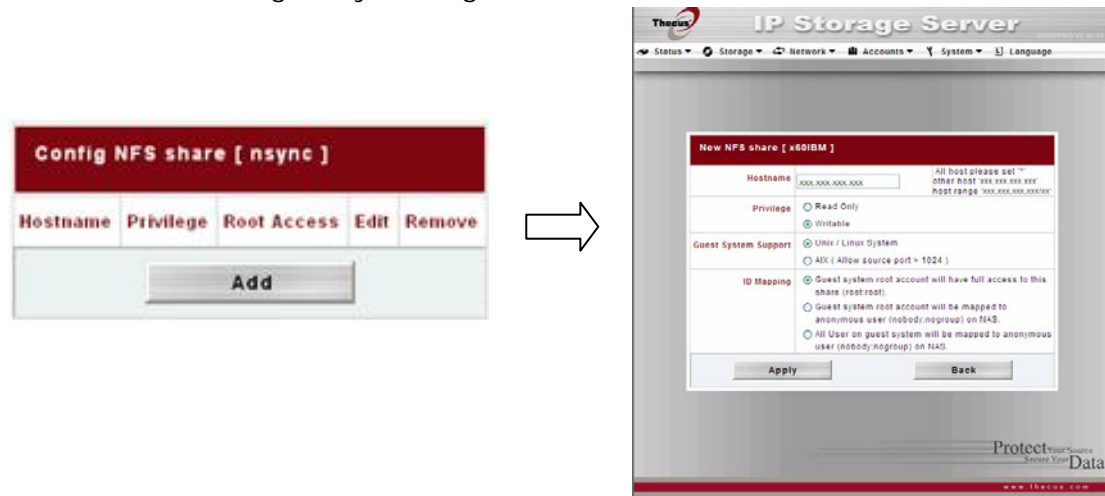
Config NFS share [ nsync ]

| Hostname | Privilege | Root Access | Edit | Remove |
|---|---|---|---|---|

Add

Thecus

IP Storage Server

Status ▾ Storage ▾ Network ▾ Accounts ▾ System ▾ Language

New NFS share [ x60IBM ]

Hostname xxx.xxx.xxx.xxx All host please set "*" other host 'xxx.xxx.xxx.xxx' host range 'xxx.xxx.xxx.xxx/xx'

Privilege Read Only Writable

Guest System Support Unix / Linux System AIX ( Allow source port > 1024 )

ID Mapping Guest system root account will have full access to this share (root:root). Guest system root account will be mapped to anonymous user (nobody:nogroup) on NAS. All User on guest system will be mapped to anonymous user (nobody:nogroup) on NAS.

Apply Back

Protect Your Source Secure Your Data

www.thecus.com